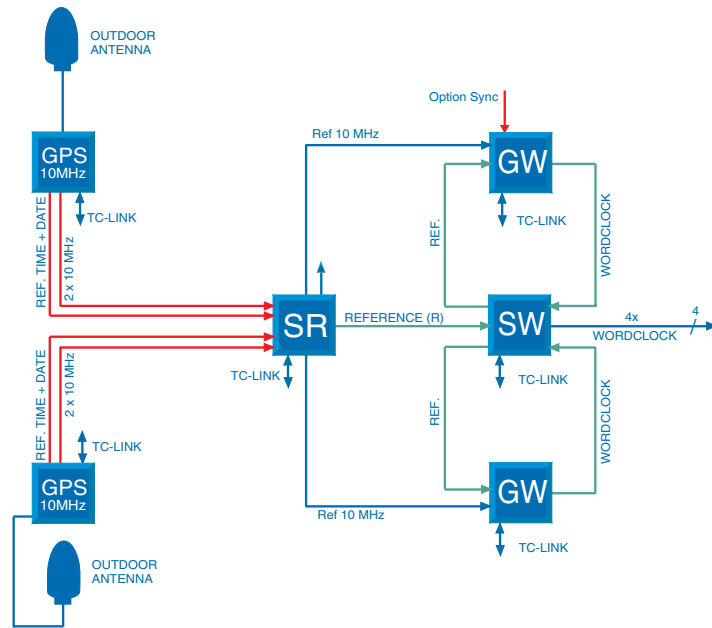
OUTDOOR ANTENNA

GPS 10MHz

REF. TIME + DATE

2 x 10 MHz

TC-LINK

Ref 10 MHz

Option Sync

GW

TC-LINK

REF.

WORDCLOCK

SR

REFERENCE (R)

SW

4x WORDCLOCK

4

TC-LINK

TC-LINK

REF.

WORDCLOCK

REF. TIME + DATE

2 x 10 MHz

TC-LINK

GPS 10MHz

Ref 10 MHz

GW

TC-LINK

OUTDOOR ANTENNA